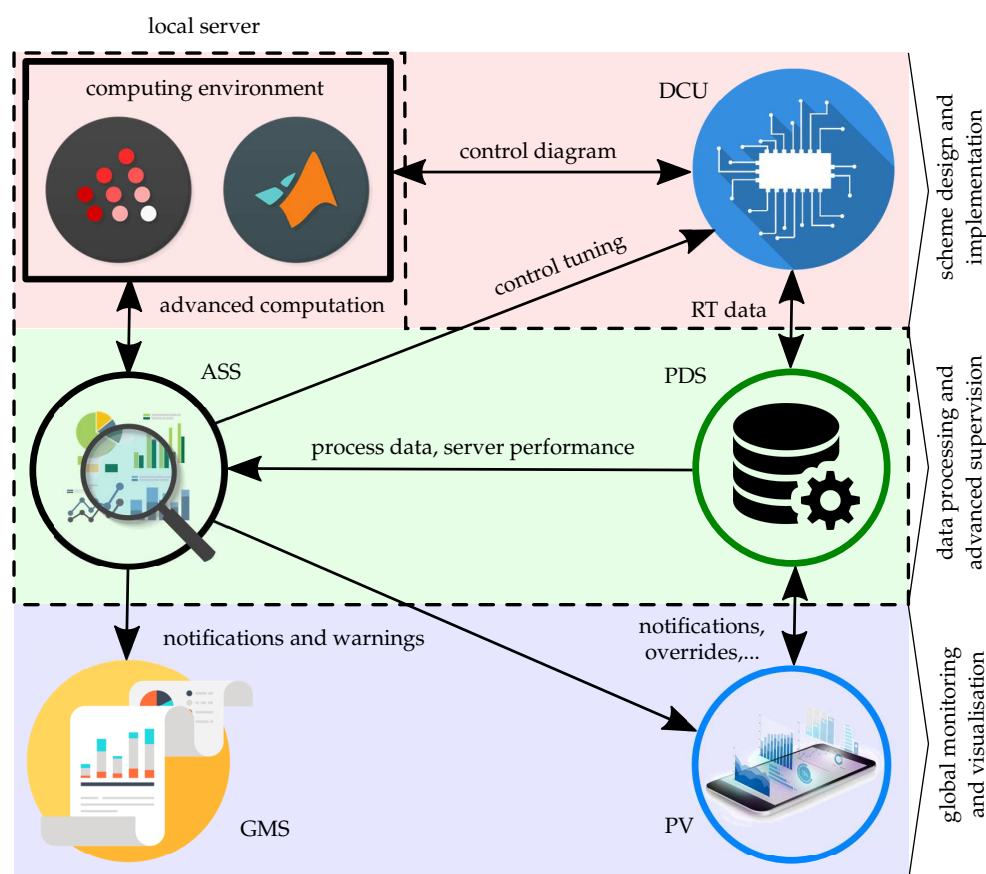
local server

computing environment

DCU

control diagram

control tuning

advanced computation

RT data

scheme design and implementation

ASS

PDS

process data, server performance

data processing and advanced supervision

notifications and warnings

notifications, overrides,...

global monitoring and visualisation

GMS

PV